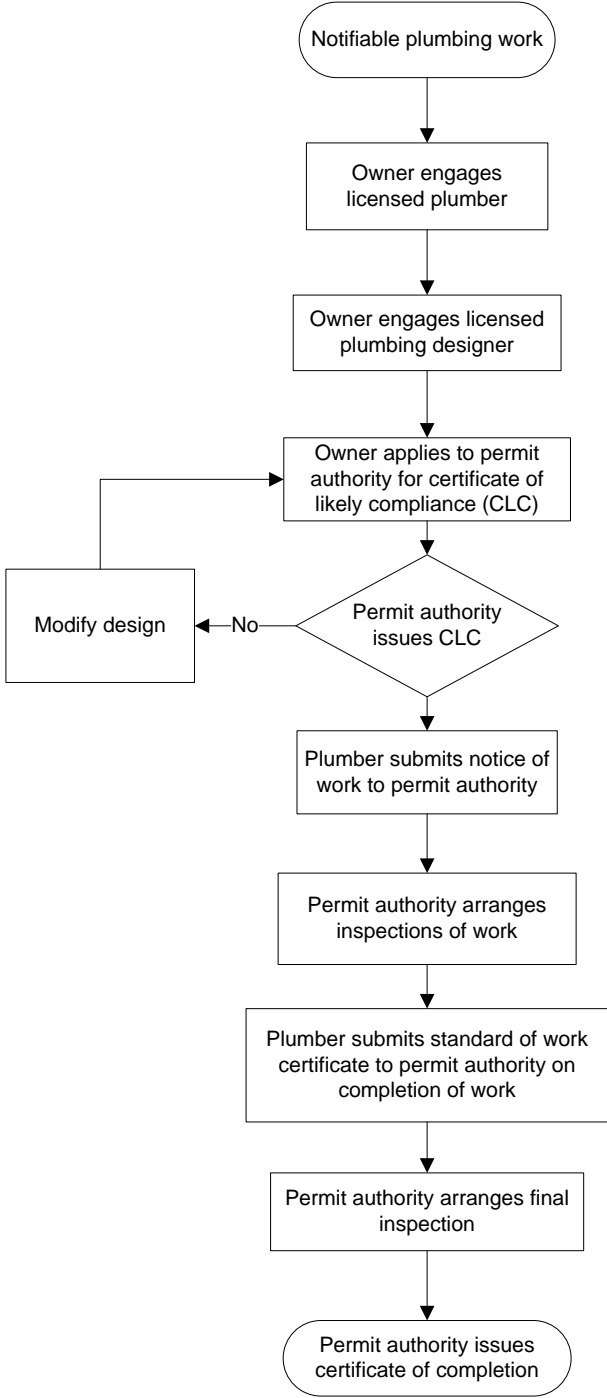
Notifiable plumbing work

Owner engages licensed plumber

Owner engages licensed plumbing designer

Owner applies to permit authority for certificate of likely compliance (CLC)

Permit authority issues CLC

No

Modify design

Plumber submits notice of work to permit authority

Permit authority arranges inspections of work

Plumber submits standard of work certificate to permit authority on completion of work

Permit authority arranges final inspection

Permit authority issues certificate of completion